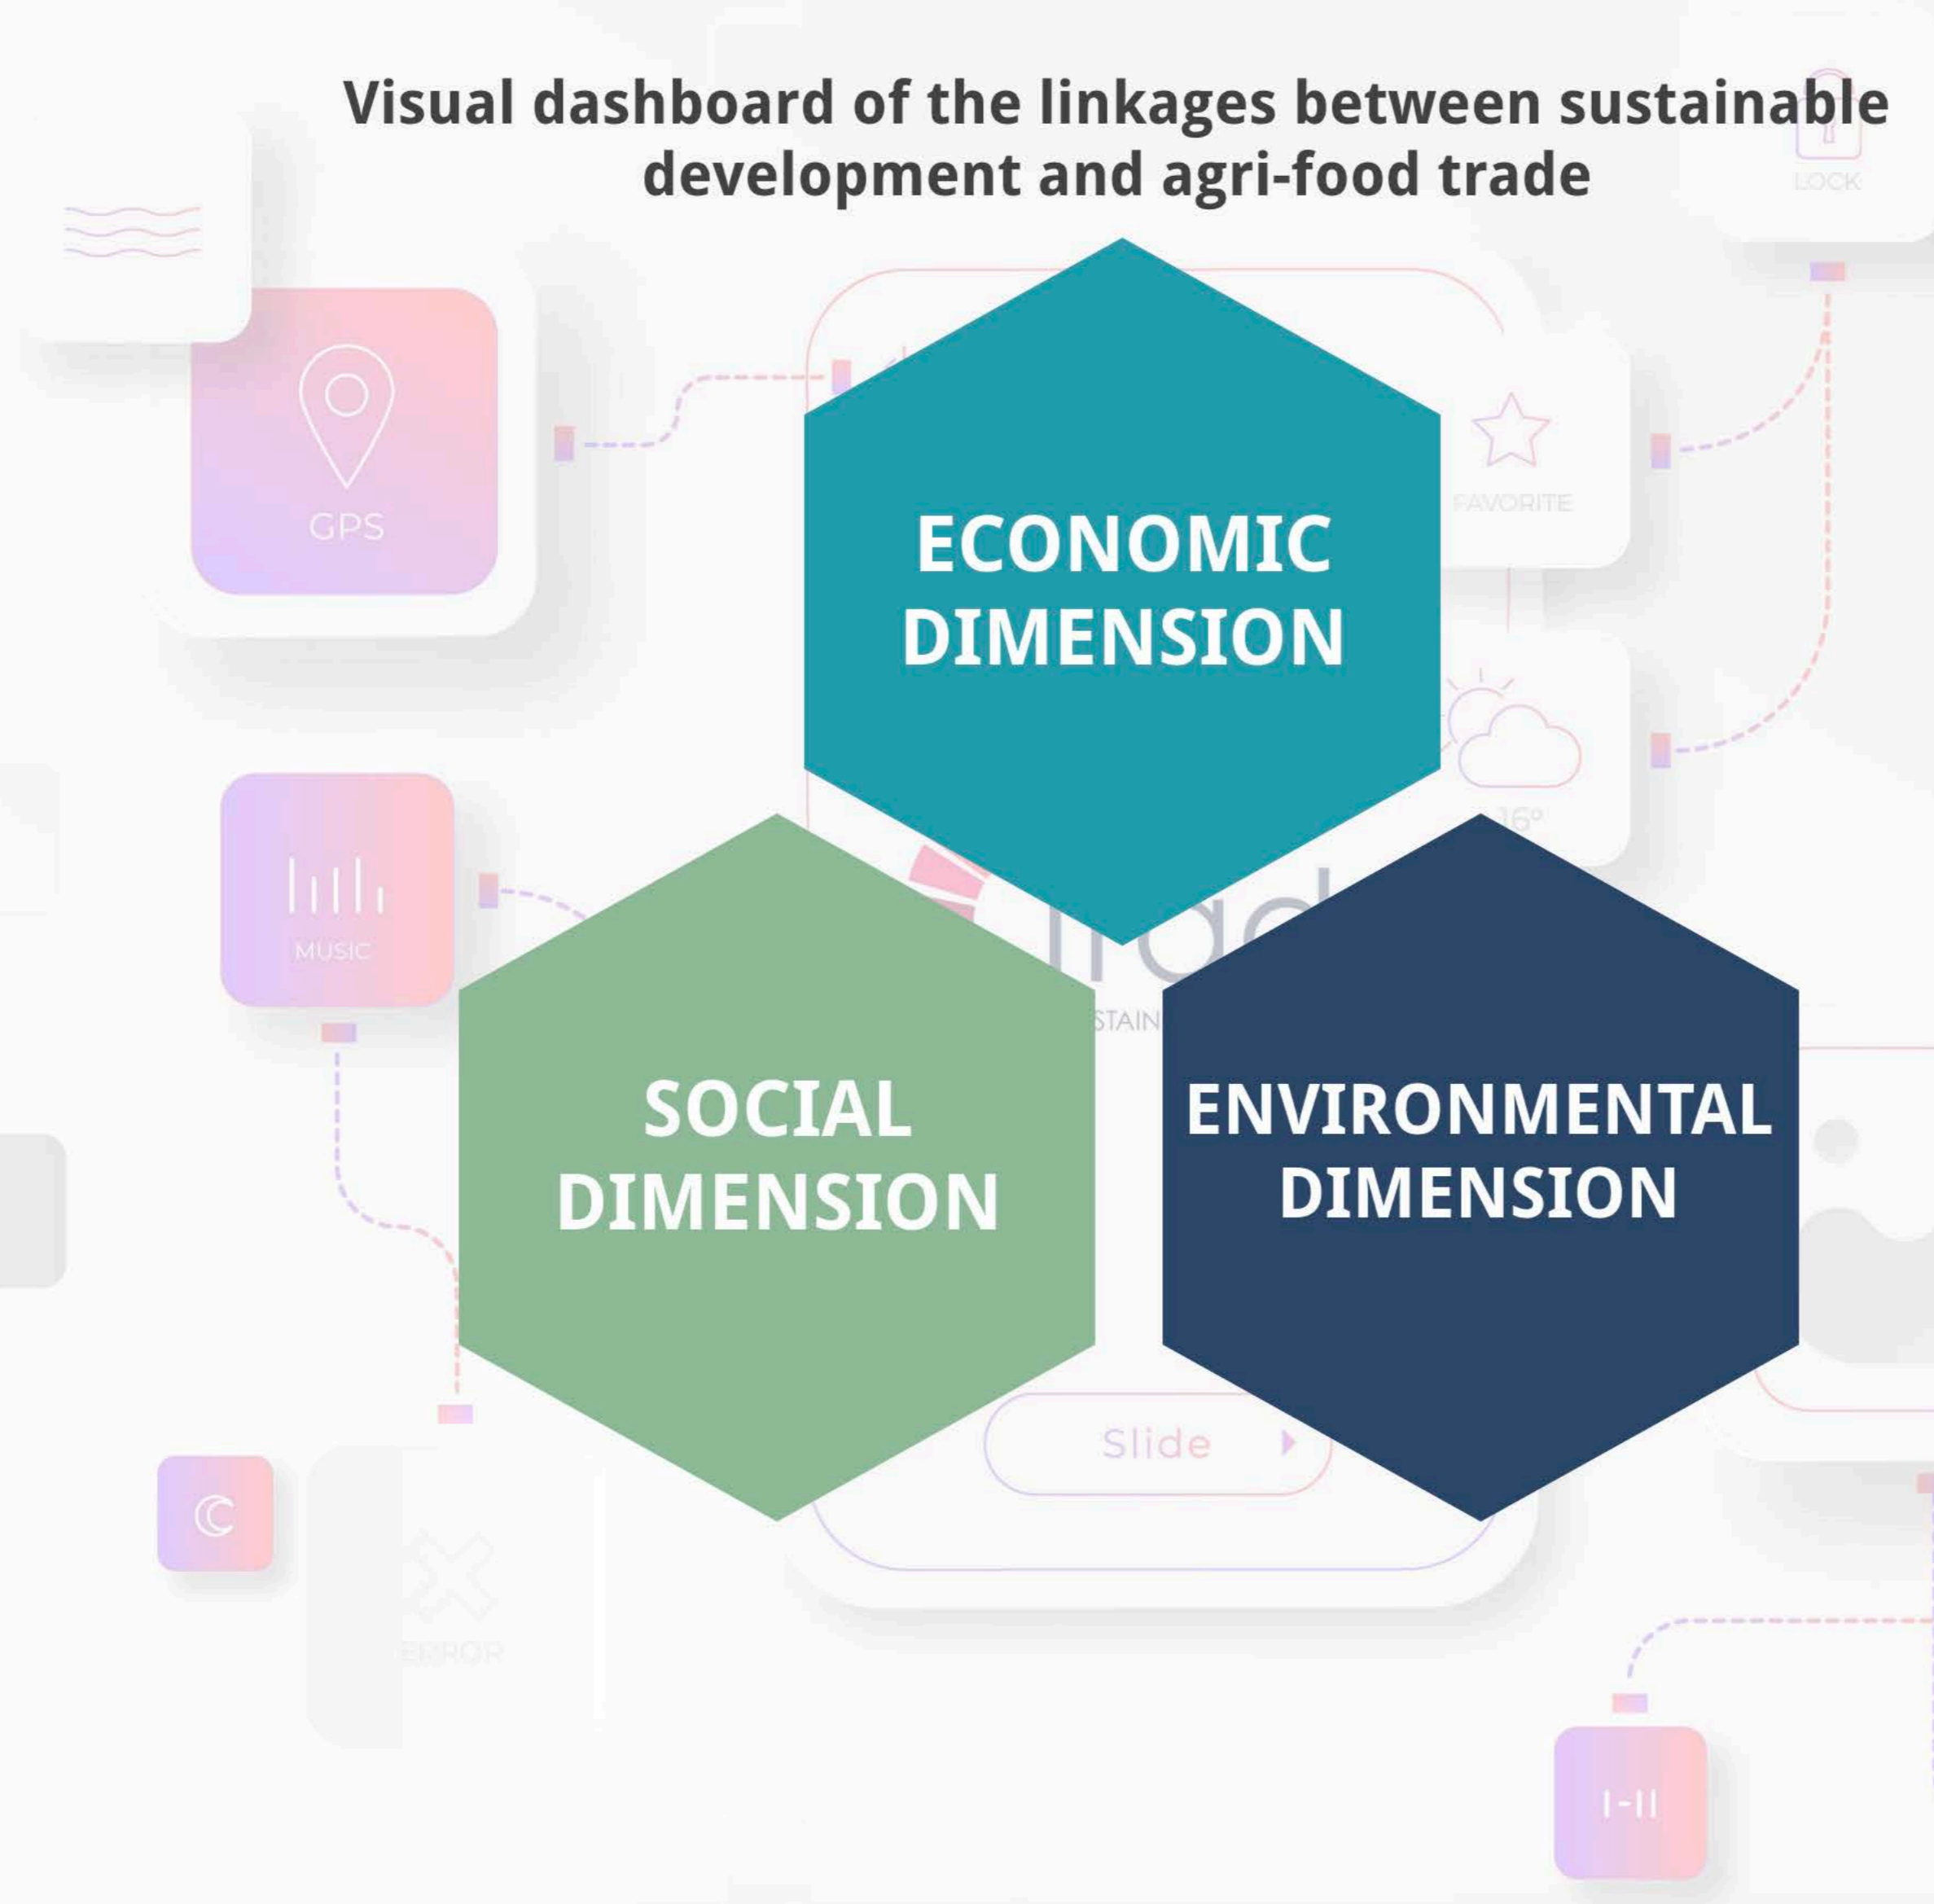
Visual dashboard of the linkages between sustainable development and agri-food trade

LOCK

GPS

FAVORITE

ECONOMIC DIMENSION

16°

MUSIC

SOCIAL DIMENSION

ENVIRONMENTAL DIMENSION

Slide

ERROR

I-II